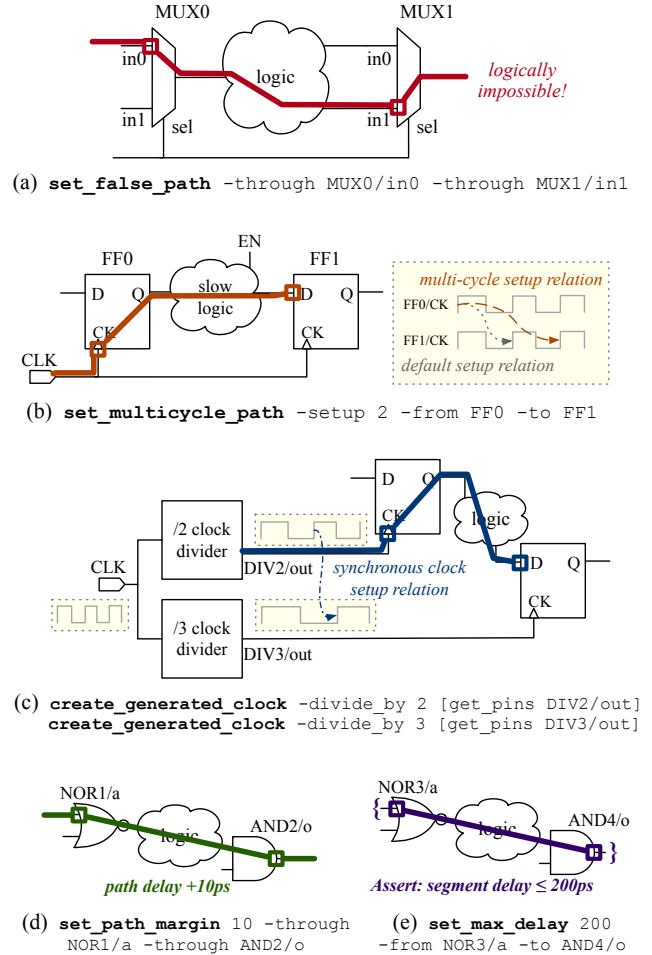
MUX0
MUX1
in0
logic
in0
logically impossible!
in1
sel
in1
sel

(a) **set_false_path** -through MUX0/in0 -through MUX1/in1

EN
FF0
FF1
D
Q
slow logic
D
Q
CK
CK
CLK
multi-cycle setup relation
FF0/CK
FF1/CK
default setup relation

(b) **set_multicycle_path** -setup 2 -from FF0 -to FF1

D
Q
CK
logic
/2 clock divider
DIV2/out
CLK
synchronous clock setup relation
D
Q
CK
/3 clock divider
DIV3/out

(c) **create_generated_clock** -divide_by 2 [get_pins DIV2/out]
**create_generated_clock** -divide_by 3 [get_pins DIV3/out]

NOR1/a
logic
AND2/o
path delay +10ps
NOR3/a
logic
AND4/o
Assert: segment delay ≤ 200ps

(d) **set_path_margin** 10 -through NOR1/a -through AND2/o

(e) **set_max_delay** 200 -from NOR3/a -to AND4/o